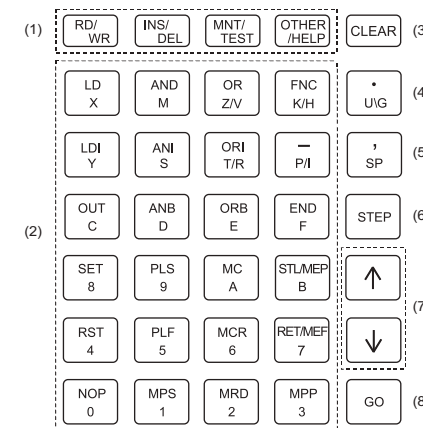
(1)

RD/ WR

INS/ DEL

MNT/ TEST

OTHER /HELP

CLEAR

(3

(2)

LD X

AND M

OR Z/V

FNC K/H

• U\G

(4

LDI Y

ANI S

ORI T/R

— P/I

, SP

(5

OUT C

ANB D

ORB E

END F

STEP

(6

SET 8

PLS 9

MC A

STL/MEP B

↑

(7

RST 4

PLF 5

MCR 6

RET/MEF 7

↓

NOP 0

MPS 1

MRD 2

MPP 3

GO

(8